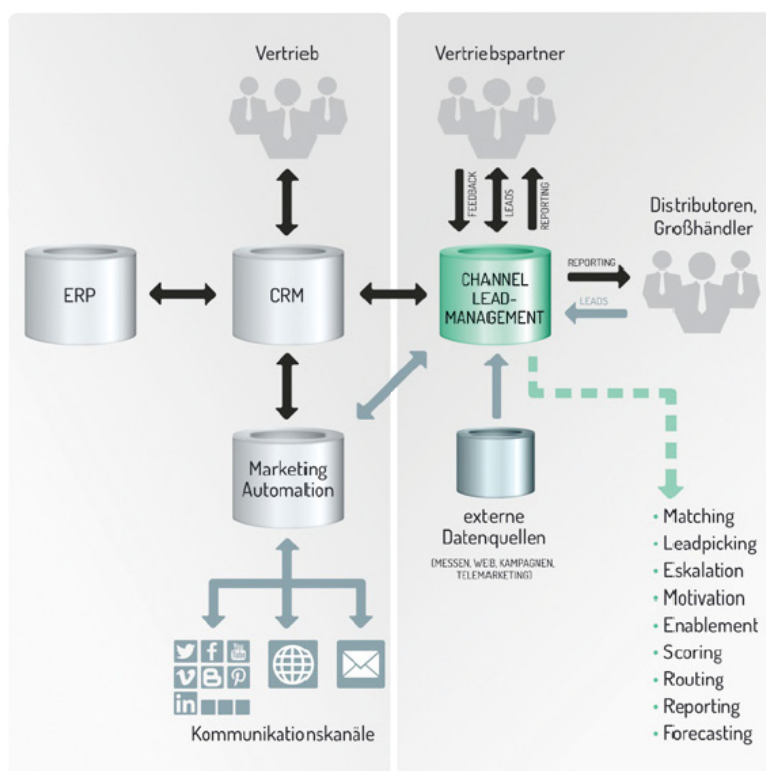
Vertrieb

Vertriebspartner

FEEDBACK
LEADS
REPORTING

Distributoren, Großhändler

ERP

CRM

CHANNEL LEAD-MANAGEMENT

REPORTING

LEADS

Marketing Automation

externe Datenquellen
(MESSEN, WEB, KAMPAGNEN, TELEMARKETING)

· Matching
· Leadpicking
· Eskalation
· Motivation
· Enablement
· Scoring
· Routing
· Reporting
· Forecasting

Kommunikationskanäle